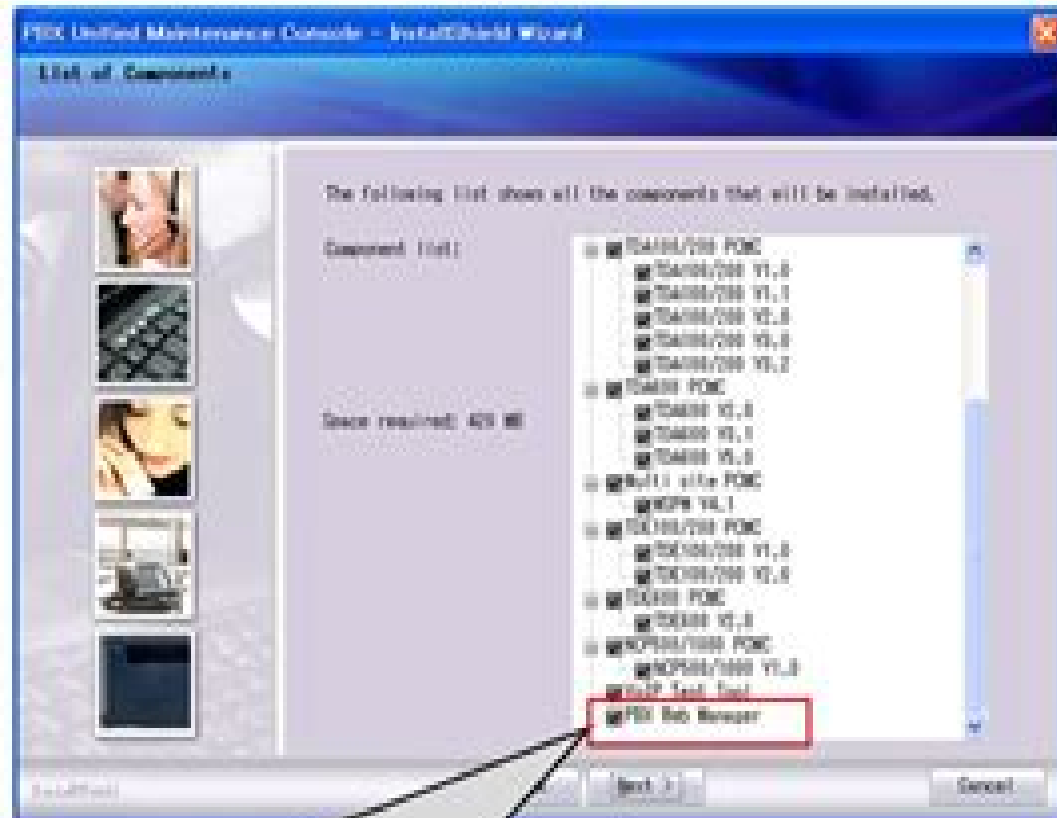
PBX Unified Maintenance Console - InstallShield Wizard

List of Components

The following list shows all the components that will be installed.

Component list:

TDA100/200 PCMC
TDA100/200 V1.0
TDA100/200 V1.1
TDA100/200 V2.0
TDA100/200 V3.0
TDA100/200 V3.2
TDA600 PCMC
TDA600 V2.0
TDA600 V3.1
TDA600 V3.0
Multi site PCMC
MSPM V4.1
TDE100/200 PCMC
TDE100/200 V1.0
TDE100/200 V2.0
TDE600 PCMC
TDE600 V2.0
NCP500/1000 PCMC
NCP500/1000 V1.0
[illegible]
PBX Web Manager

Space required: 429 MB

InstallShield

Next >

Cancel